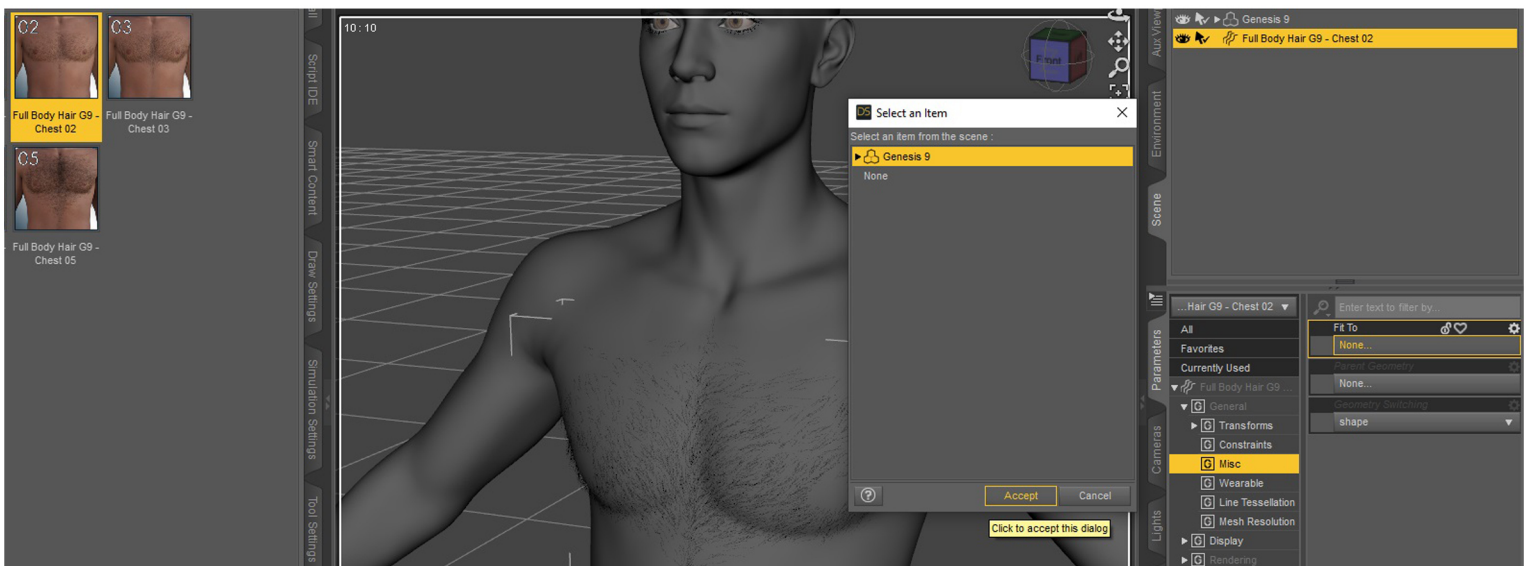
C2
Full Body Hair G9 - Chest 02

C3
Full Body Hair G9 - Chest 03

C5
Full Body Hair G9 - Chest 05

Script IDE
Smart Content
Draw Settings
Simulation Settings
Tool Settings

10 : 10

Front

Select an Item
Select an item from the scene :
Genesis 9
None
Accept
Cancel
Click to accept this dialog

Aux Viewport
Environment
Scene
Parameters
Cameras
Lights

Genesis 9
Full Body Hair G9 - Chest 02

...Hair G9 - Chest 02
Enter text to filter by...
All
Favorites
Currently Used
Full Body Hair G9 ...
General
Transforms
Constraints
Misc
Wearable
Line Tessellation
Mesh Resolution
Display
Rendering

Fit To
None...
Parent Geometry
None...
Geometry Switching
shape